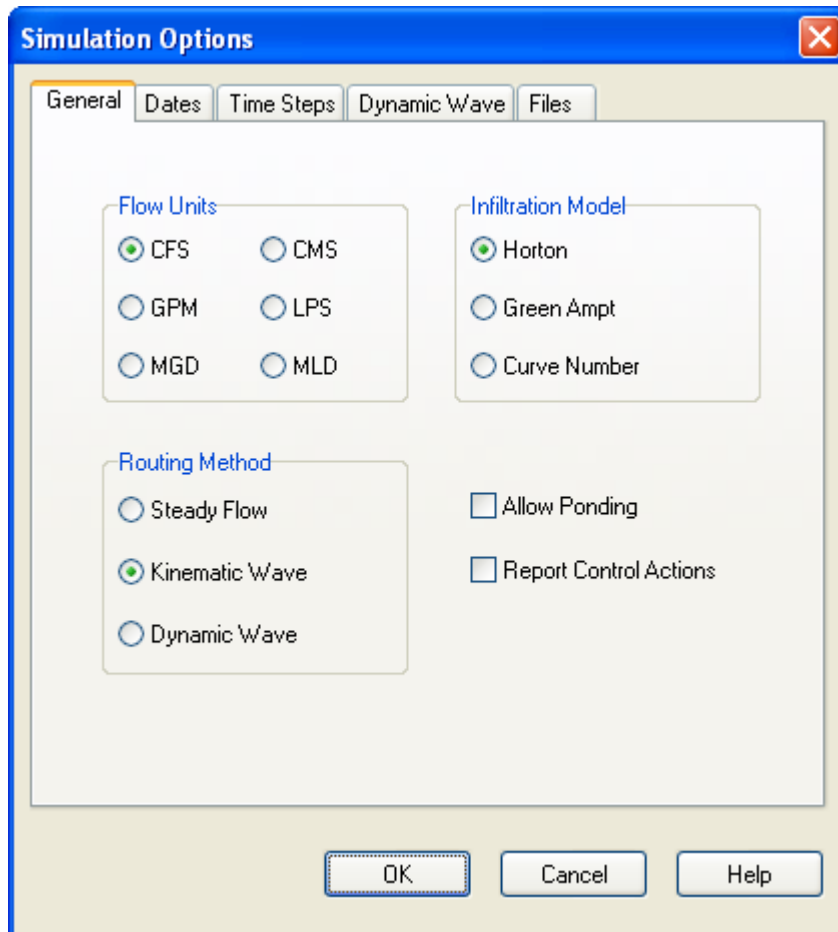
Simulation Options

General | Dates | Time Steps | Dynamic Wave | Files

Flow Units
CFS
CMS
GPM
LPS
MGD
MLD

Infiltration Model
Horton
Green Ampt
Curve Number

Routing Method
Steady Flow
Kinematic Wave
Dynamic Wave

Allow Ponding
Report Control Actions

OK
Cancel
Help